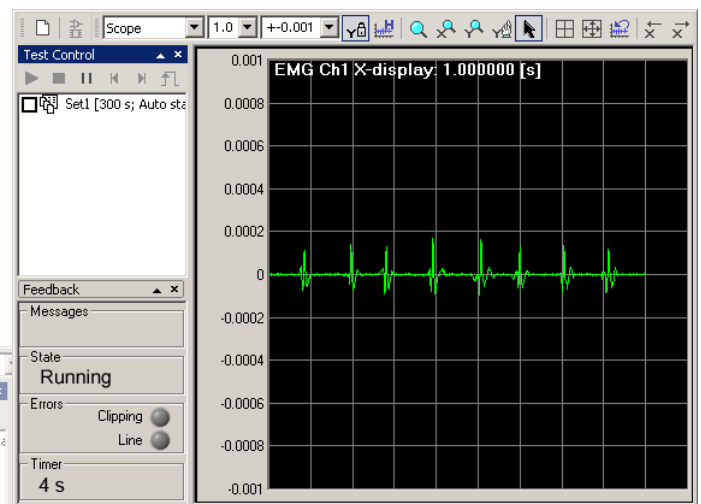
Scope 1.0 +-0.001

Test Control

Set1 [300 s; Auto sta

Feedback

Messages

State
Running

Errors
Clipping
Line

Timer
4 s

EMG Ch1 X-display: 1.000000 [s]

0.001
0.0008
0.0006
0.0004
0.0002
0
-0.0002
-0.0004
-0.0006
-0.0008
-0.001